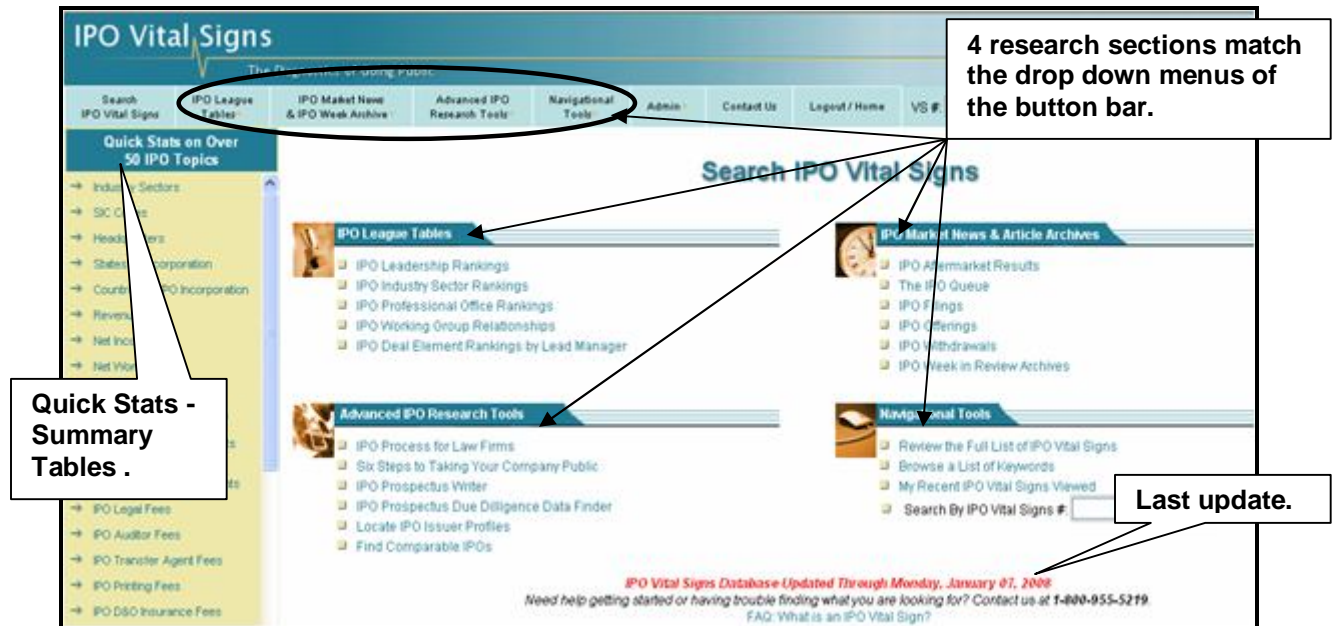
IPO Vital Signs

The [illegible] of Going Public

Search IPO Vital Signs | IPO League Tables | IPO Market News & IPO Week Archive | Advanced IPO Research Tools | Navigational Tools | Admin | Contact Us | Logout / Home | VS #

4 research sections match the drop down menus of the button bar.

Quick Stats on Over 50 IPO Topics

Industry Sectors
SIC C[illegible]
Head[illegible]
States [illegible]corporation
Countr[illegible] IPO Incorporation
Revenu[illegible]
Net Inco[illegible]
Net Wo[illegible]

Quick Stats - Summary Tables .

IPO Legal Fees
IPO Auditor Fees
IPO Transfer Agent Fees
IPO Printing Fees
IPO D&O Insurance Fees

Search IPO Vital Signs

IPO League Tables
IPO Leadership Rankings
IPO Industry Sector Rankings
IPO Professional Office Rankings
IPO Working Group Relationships
IPO Deal Element Rankings by Lead Manager

IP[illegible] Market News & Article Archives
IPO A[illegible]ermarket Results
The IPO Queue
IPO Filings
IPO Offerings
IPO Withdrawals
IPO Week in Review Archives

Advanced IPO Research Tools
IPO Process for Law Firms
Six Steps to Taking Your Company Public
IPO Prospectus Writer
IPO Prospectus Due Diligence Data Finder
Locate IPO Issuer Profiles
Find Comparable IPOs

Navig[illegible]nal Tools
Review the Full List of IPO Vital Signs
Browse a List of Keywords
My Recent IPO Vital Signs Viewed
Search By IPO Vital Signs #:

Last update.

IPO Vital Signs Database Updated Through Monday, January 07, 2008
Need help getting started or having trouble finding what you are looking for? Contact us at 1-800-955-5219.
FAQ: What is an IPO Vital Sign?